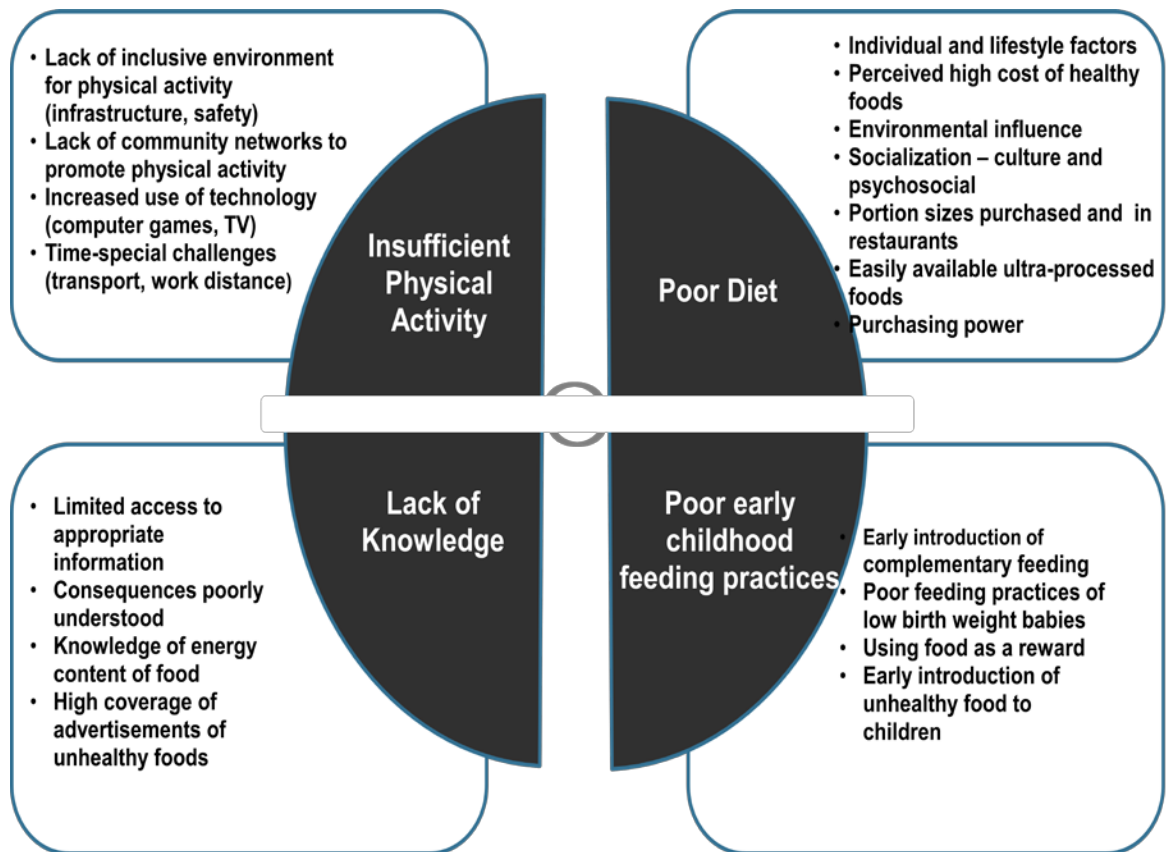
- Lack of inclusive environment for physical activity (infrastructure, safety)
- Lack of community networks to promote physical activity
- Increased use of technology (computer games, TV)
- Time-special challenges (transport, work distance)

Insufficient Physical Activity

- Individual and lifestyle factors
- Perceived high cost of healthy foods
- Environmental influence
- Socialization – culture and psychosocial
- Portion sizes purchased and in restaurants
- Easily available ultra-processed foods
- Purchasing power

Poor Diet

Lack of Knowledge

- Limited access to appropriate information
- Consequences poorly understood
- Knowledge of energy content of food
- High coverage of advertisements of unhealthy foods

Poor early childhood feeding practices

- Early introduction of complementary feeding
- Poor feeding practices of low birth weight babies
- Using food as a reward
- Early introduction of unhealthy food to children